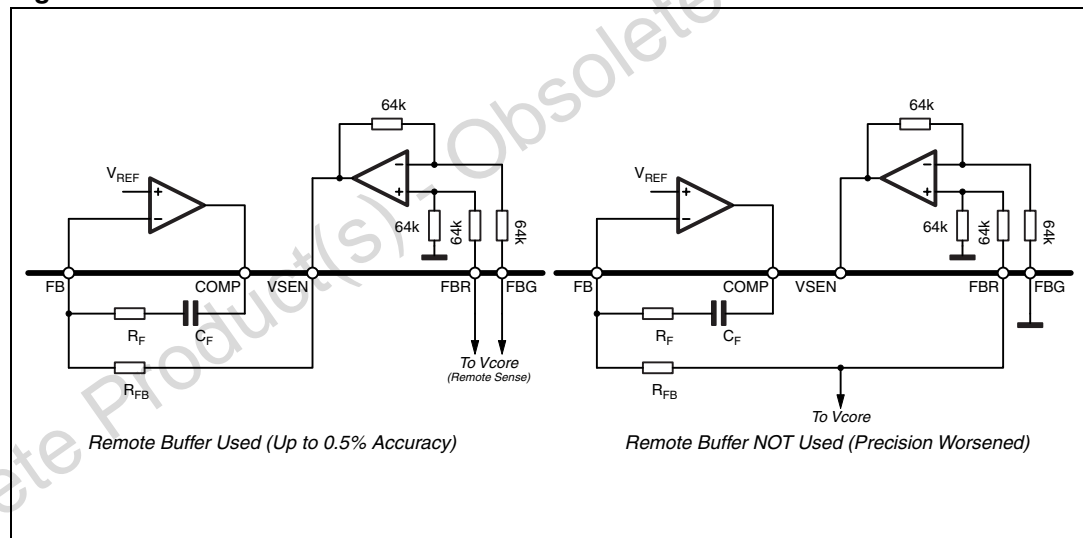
64k
$V_{REF}$
+
−
−
+
64k
64k
64k
FB
COMP
VSEN
FBR
FBG
$R_F$
$C_F$
$R_{FB}$
To Vcore
(Remote Sense)
Remote Buffer Used (Up to 0.5% Accuracy)

64k
$V_{REF}$
+
−
−
+
64k
64k
64k
FB
COMP
VSEN
FBR
FBG
$R_F$
$C_F$
$R_{FB}$
To Vcore
Remote Buffer NOT Used (Precision Worsened)

Obsolete Product(s) - Obsolete Product(s)